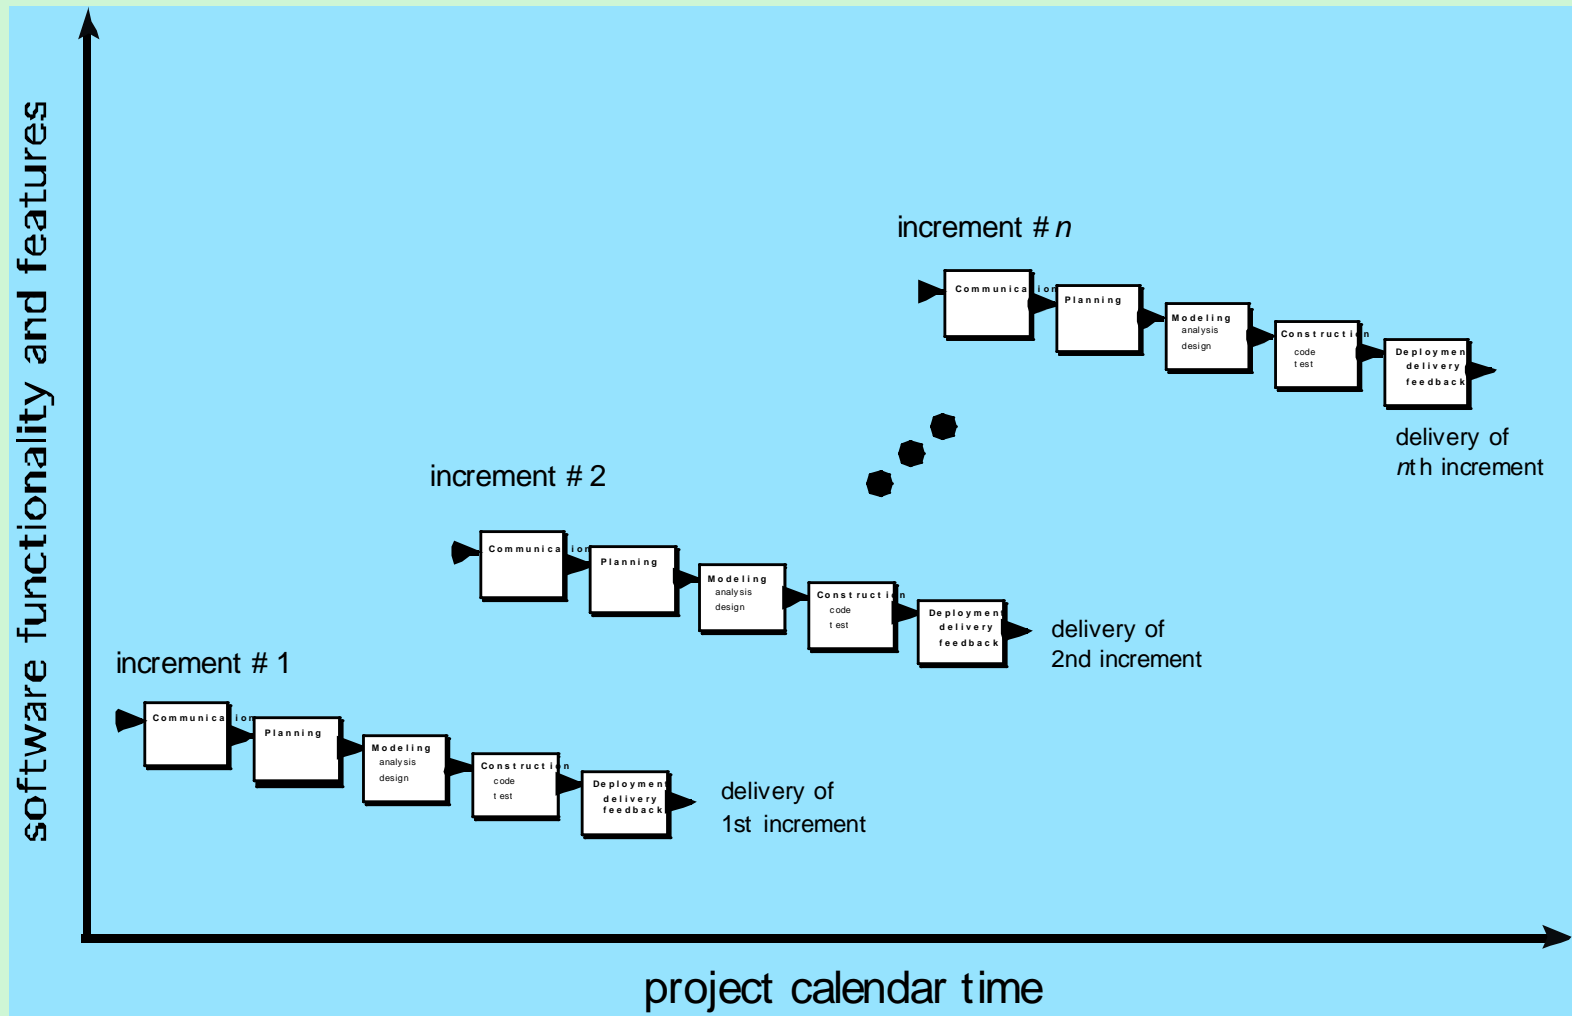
software functionality and features

increment # n

Communication

Planning

Modeling
analysis
design

Construction
code
test

Deployment
delivery
feedback

delivery of
nth increment

increment # 2

Communication

Planning

Modeling
analysis
design

Construction
code
test

Deployment
delivery
feedback

delivery of
2nd increment

increment # 1

Communication

Planning

Modeling
analysis
design

Construction
code
test

Deployment
delivery
feedback

delivery of
1st increment

project calendar time